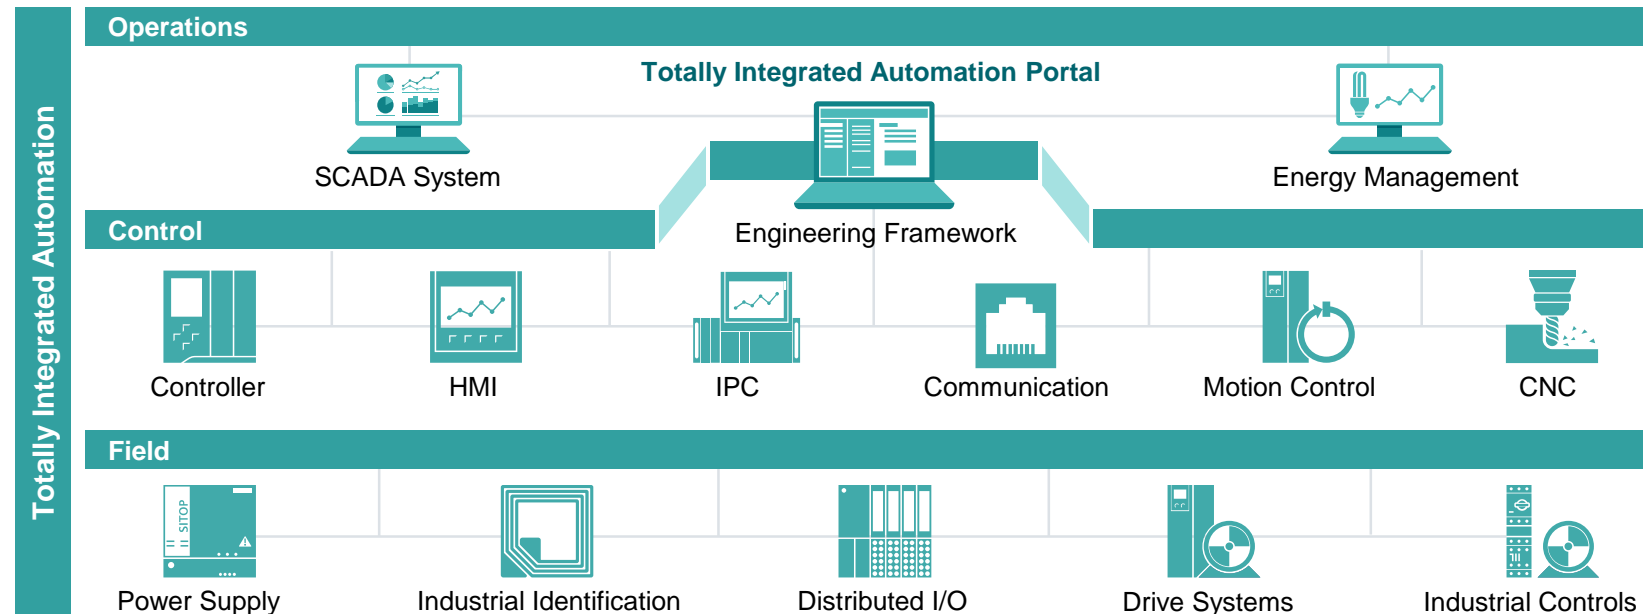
Totally Integrated Automation

Operations

Totally Integrated Automation Portal

SCADA System

Energy Management

Control

Engineering Framework

Controller

HMI

IPC

Communication

Motion Control

CNC

Field

SITOP

Power Supply

Industrial Identification

Distributed I/O

Drive Systems

Industrial Controls